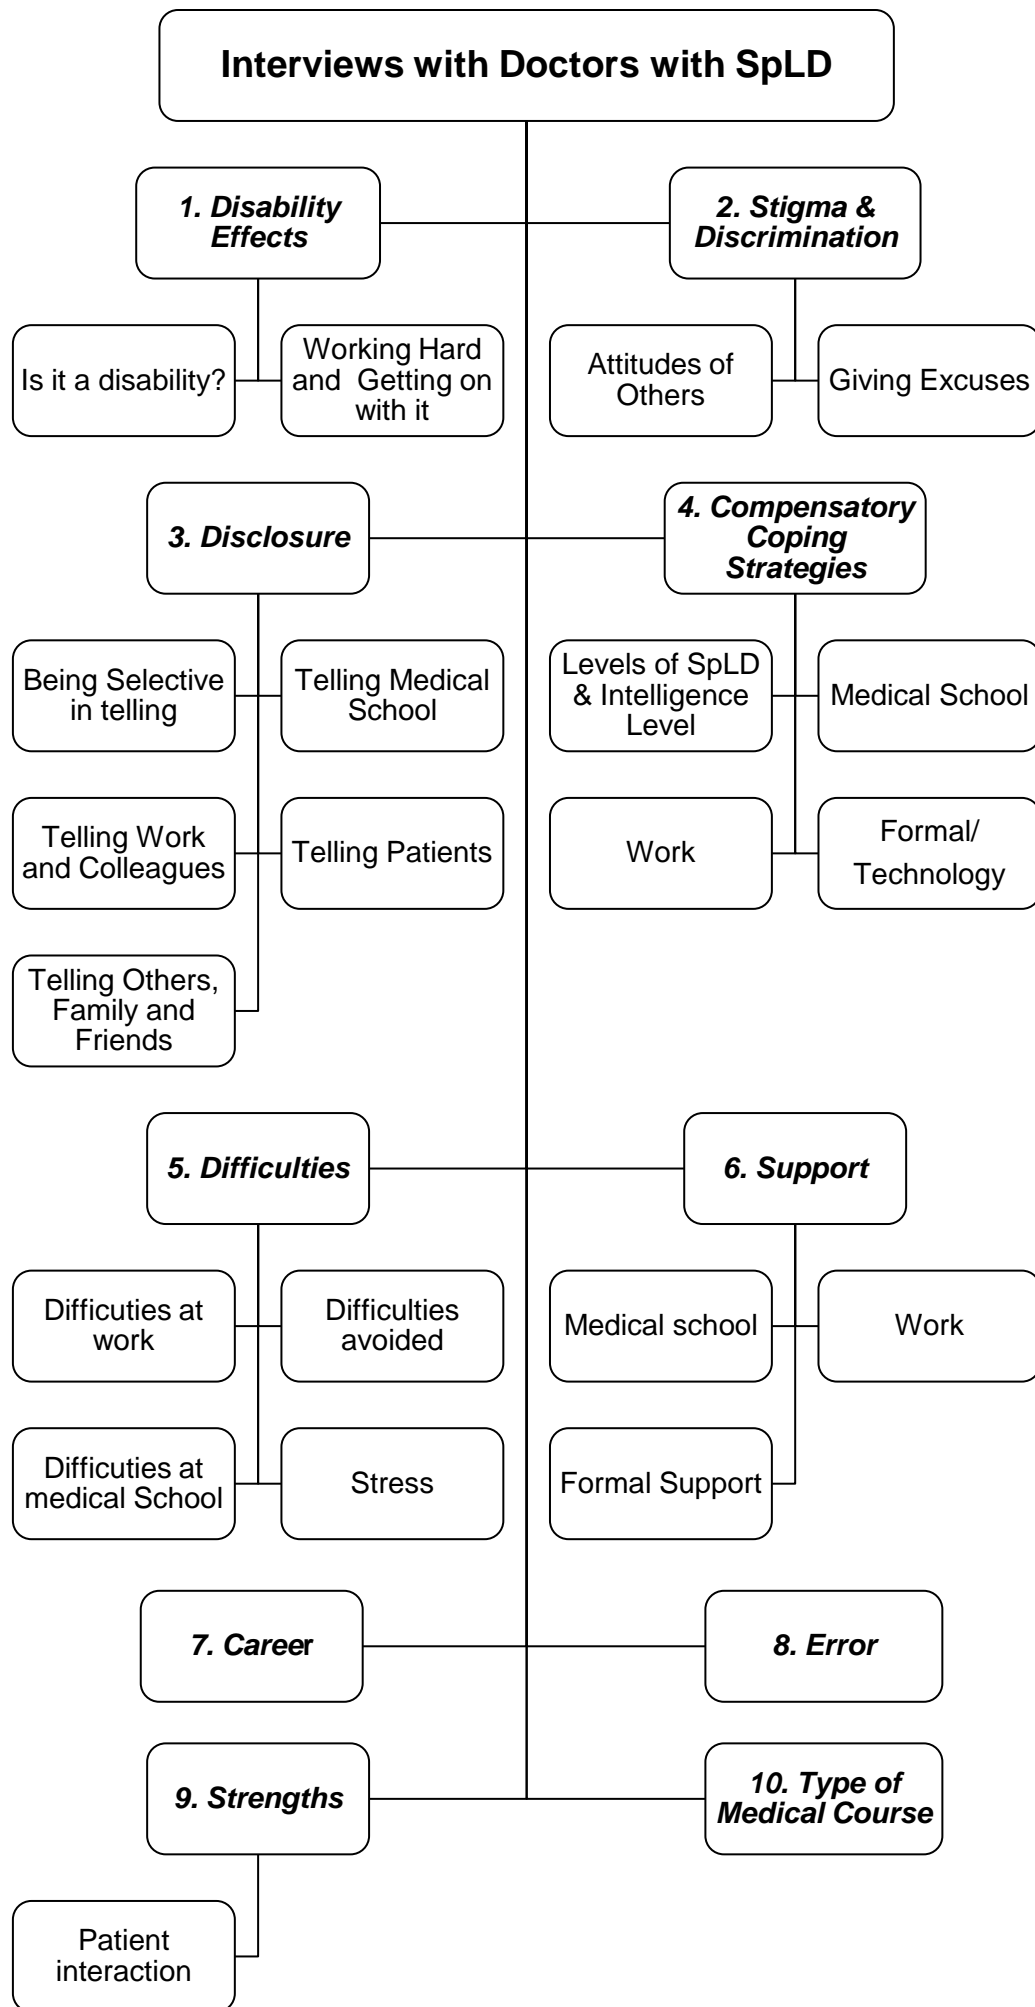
Interviews with Doctors with SpLD

1. Disability Effects

Is it a disability?

Working Hard and Getting on with it

2. Stigma & Discrimination

Attitudes of Others

Giving Excuses

3. Disclosure

Being Selective in telling

Telling Medical School

Telling Work and Colleagues

Telling Patients

Telling Others, Family and Friends

4. Compensatory Coping Strategies

Levels of SpLD & Intelligence Level

Medical School

Work

Formal/ Technology

5. Difficulties

Difficuties at work

Difficulties avoided

Difficuties at medical School

Stress

6. Support

Medical school

Work

Formal Support

7. Career

8. Error

9. Strengths

Patient interaction

10. Type of Medical Course